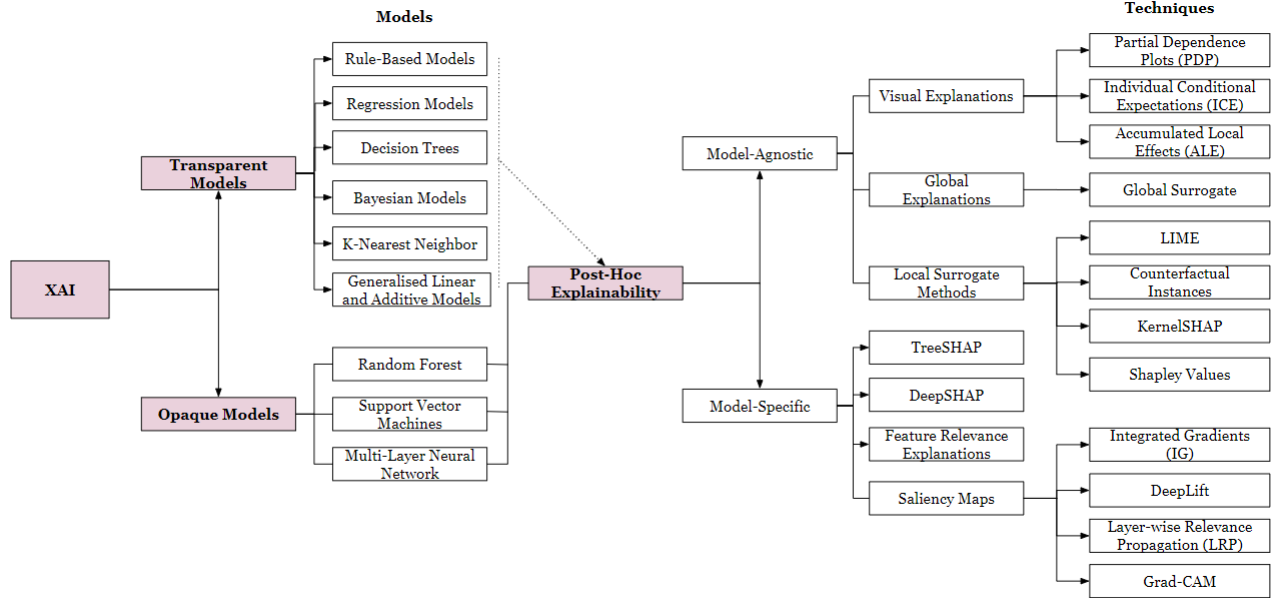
Models

Techniques

XAI

Transparent Models

Opaque Models

Rule-Based Models

Regression Models

Decision Trees

Bayesian Models

K-Nearest Neighbor

Generalised Linear and Additive Models

Random Forest

Support Vector Machines

Multi-Layer Neural Network

Post-Hoc Explainability

Model-Agnostic

Model-Specific

Visual Explanations

Global Explanations

Local Surrogate Methods

TreeSHAP

DeepSHAP

Feature Relevance Explanations

Saliency Maps

Partial Dependence Plots (PDP)

Individual Conditional Expectations (ICE)

Accumulated Local Effects (ALE)

Global Surrogate

LIME

Counterfactual Instances

KernelSHAP

Shapley Values

Integrated Gradients (IG)

DeepLift

Layer-wise Relevance Propagation (LRP)

Grad-CAM